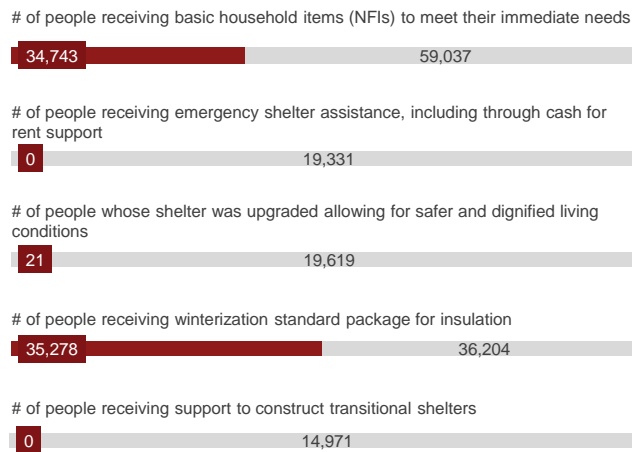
# of people receiving basic household items (NFIs) to meet their immediate needs

34,743

59,037

# of people receiving emergency shelter assistance, including through cash for rent support

0

19,331

# of people whose shelter was upgraded allowing for safer and dignified living conditions

21

19,619

# of people receiving winterization standard package for insulation

35,278

36,204

# of people receiving support to construct transitional shelters

0

14,971